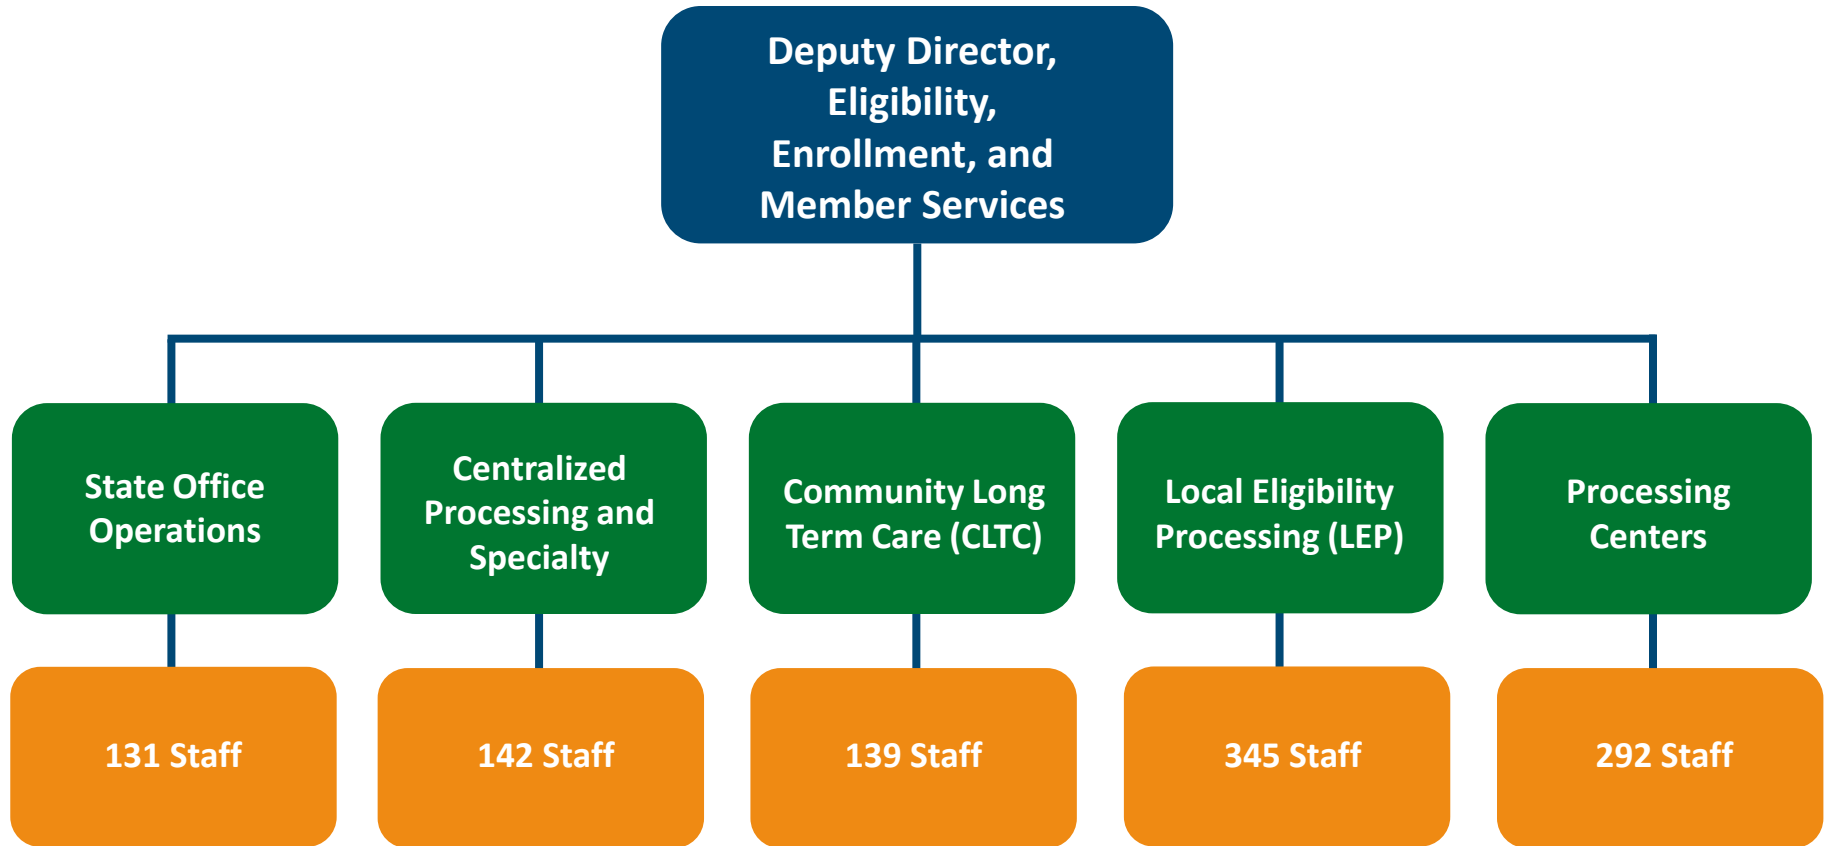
Deputy Director, Eligibility, Enrollment, and Member Services

State Office Operations

131 Staff

Centralized Processing and Specialty

142 Staff

Community Long Term Care (CLTC)

139 Staff

Local Eligibility Processing (LEP)

345 Staff

Processing Centers

292 Staff